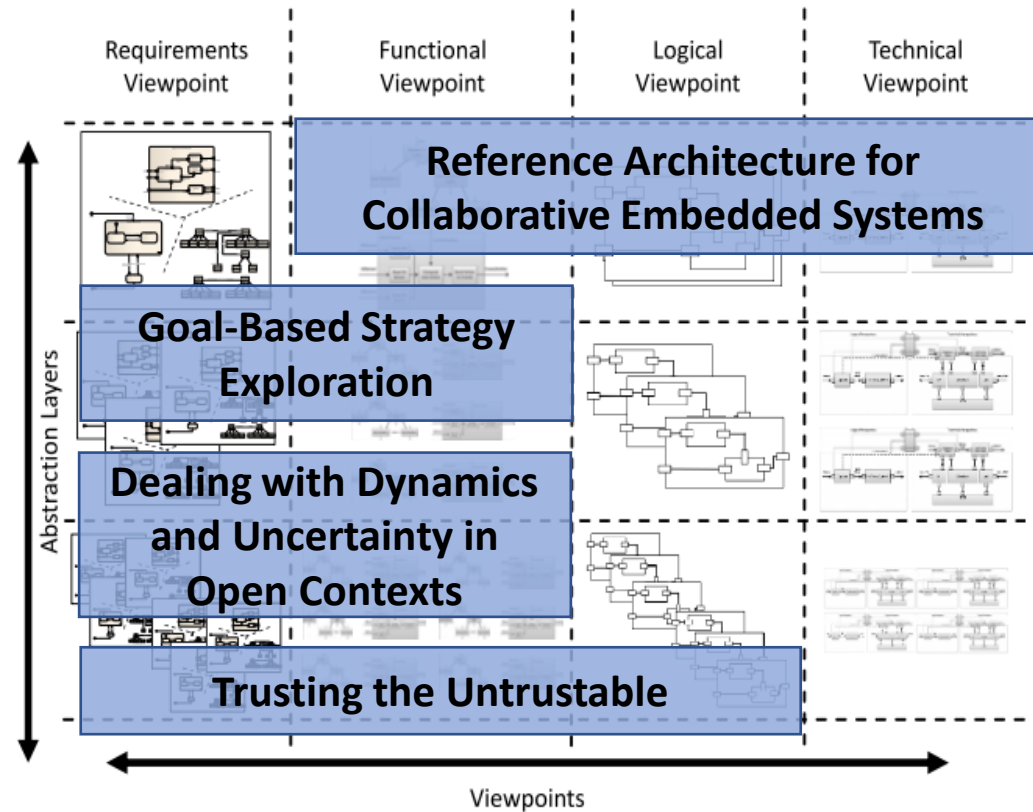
Requirements Viewpoint

Functional Viewpoint

Logical Viewpoint

Technical Viewpoint

Reference Architecture for Collaborative Embedded Systems

Goal-Based Strategy Exploration

Dealing with Dynamics and Uncertainty in Open Contexts

Trusting the Untrustable

Abstraction Layers

Viewpoints